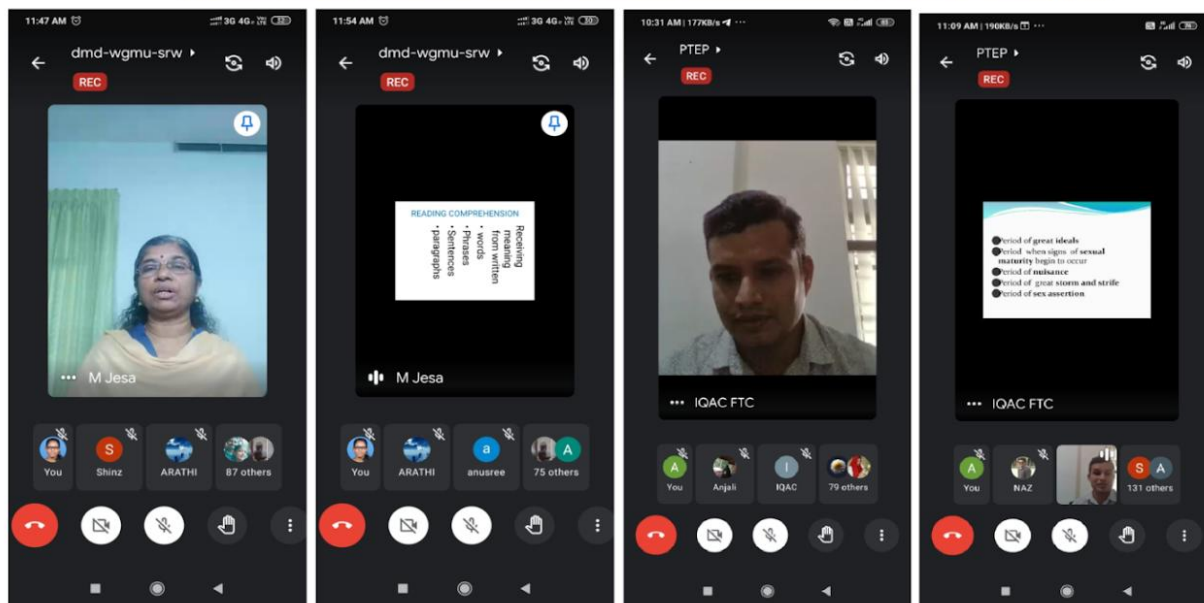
11:47 AM 3G 4G

dmd-wgmu-srw

REC

M Jesa

You

S Shinz

ARATHI

87 others

11:54 AM 3G 4G

dmd-wgmu-srw

REC

READING COMPREHENSION

Receiving meaning from written

• words
• Phrases
• Sentences
• paragraphs

M Jesa

You

ARATHI

a anusree

A 75 others

10:31 AM | 177KB/s

PTEP

REC

IQAC FTC

A You

Anjali

I IQAC

79 others

11:09 AM | 190KB/s

PTEP

REC

Period of great ideals
Period when signs of sexual maturity begin to occur
Period of nuisance
Period of great storm and strife
Period of sex assertion

IQAC FTC

A You

NAZ

S A 131 others